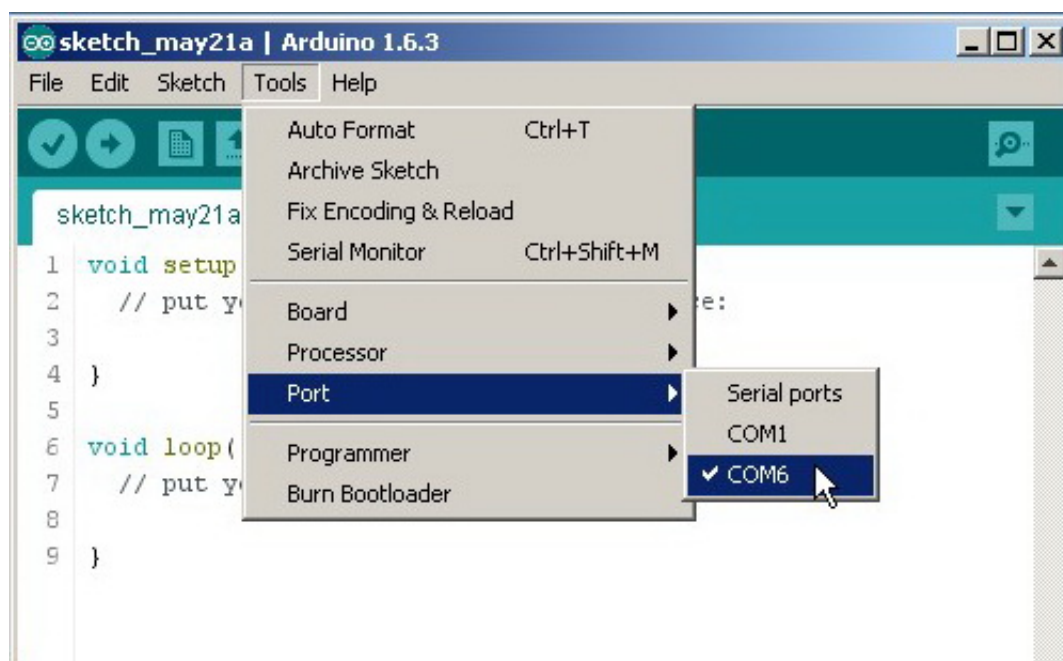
sketch_may21a | Arduino 1.6.3

File Edit Sketch Tools Help

sketch_may21a

Auto Format Ctrl+T
Archive Sketch
Fix Encoding & Reload
Serial Monitor Ctrl+Shift+M

Board
Processor
Port

Programmer
Burn Bootloader

Serial ports
COM1
✔ COM6

1 void setup
2 // put y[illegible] e:
3
4 }
5
6 void loop(
7 // put y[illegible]
8
9 }